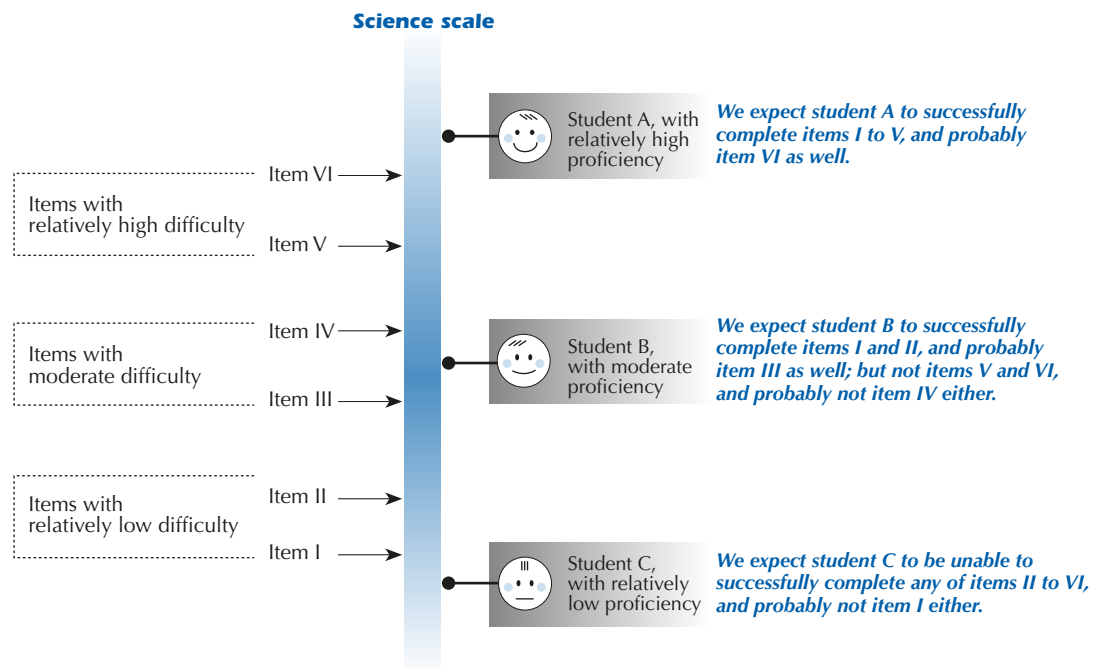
Science scale

Student A, with relatively high proficiency

We expect student A to successfully complete items I to V, and probably item VI as well.

Items with relatively high difficulty

Item VI

Item V

Items with moderate difficulty

Item IV

Item III

Student B, with moderate proficiency

We expect student B to successfully complete items I and II, and probably item III as well; but not items V and VI, and probably not item IV either.

Items with relatively low difficulty

Item II

Item I

Student C, with relatively low proficiency

We expect student C to be unable to successfully complete any of items II to VI, and probably not item I either.